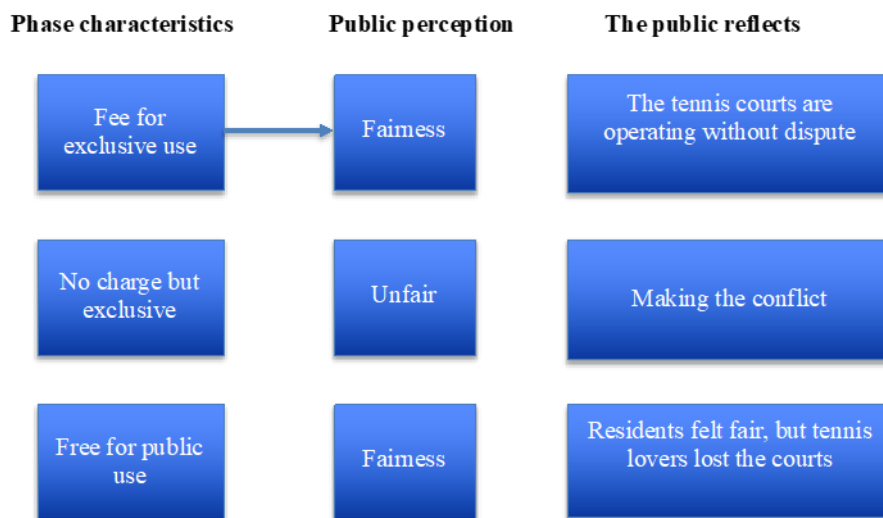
Phase characteristics

Public perception

The public reflects

Fee for exclusive use

Fairness

The tennis courts are operating without dispute

No charge but exclusive

Unfair

Making the conflict

Free for public use

Fairness

Residents felt fair, but tennis lovers lost the courts